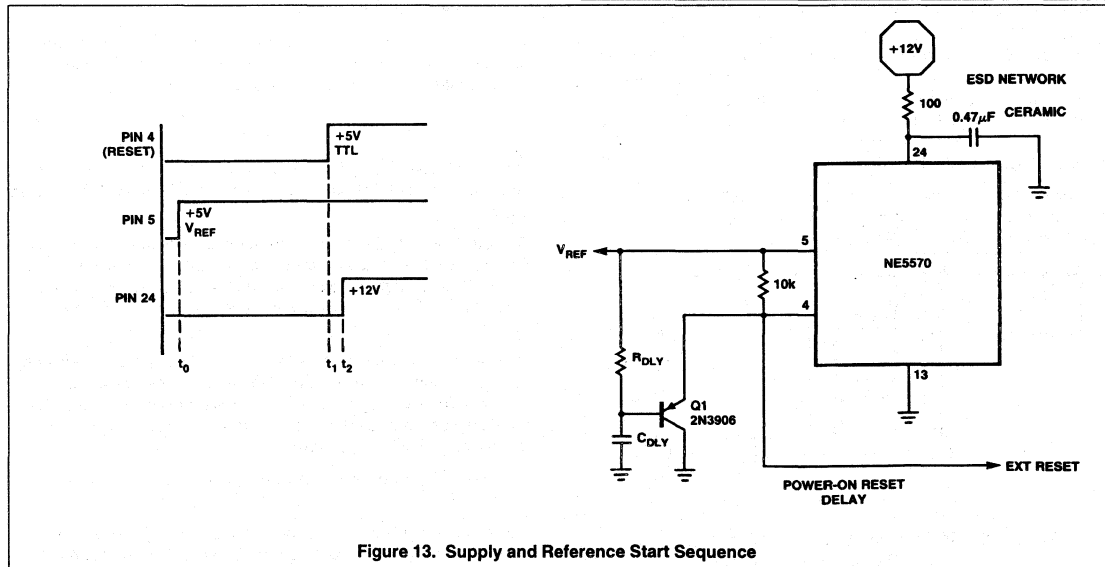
PIN 4 (RESET)

+5V TTL

PIN 5

+5V $V_{REF}$

PIN 24

+12V

$t_0$

$t_1$ $t_2$

+12V

ESD NETWORK

100

0.47$\mu$F

CERAMIC

24

$V_{REF}$

5

10k

NE5570

4

$R_{DLY}$

Q1 2N3906

$C_{DLY}$

13

EXT RESET

POWER-ON RESET DELAY

Figure 13. Supply and Reference Start Sequence